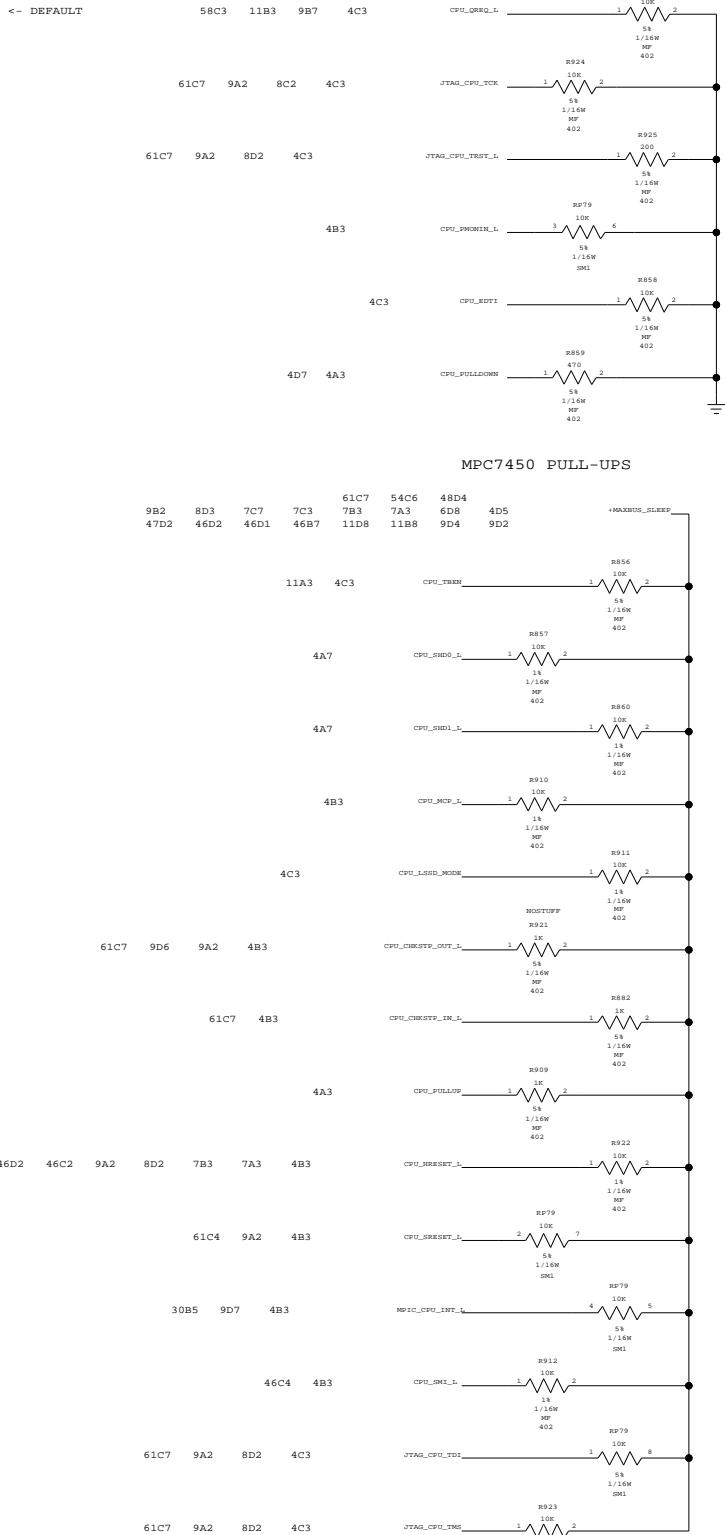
<- DEFAULT 58C3 11B3 9B7 4C3 CPU_QREQ_L 1 10K 2
5%
1/16W
MF
402

R924
61C7 9A2 8C2 4C3 JTAG_CPU_TCK 1 10K 2
5%
1/16W
MF
402

R925
61C7 9A2 8D2 4C3 JTAG_CPU_TRST_L 1 200 2
5%
1/16W
MF
402

RP79
4B3 CPU_PMONIN_L 3 10K 6
5%
1/16W
SM1

R858
4C3 CPU_EDTI 1 10K 2
5%
1/16W
MF
402

R859
4D7 4A3 CPU_PULLDOWN 1 470 2
5%
1/16W
MF
402

MPC7450 PULL-UPS

9B2 8D3 7C7 7C3 61C7 7B3 54C6 7A3 48D4 6D8 4D5
47D2 46D2 46D1 46B7 11D8 11B8 9D4 9D2
+MAXBUS_SLEEP

R856
11A3 4C3 CPU_TBEN 1 10K 2
5%
1/16W
MF
402

R857
4A7 CPU_SHD0_L 1 10K 2
1%
1/16W
MF
402

R860
4A7 CPU_SHD1_L 1 10K 2
1%
1/16W
MF
402

R910
4B3 CPU_MCP_L 1 10K 2
1%
1/16W
MF
402

R911
4C3 CPU_LSSD_MODE 1 10K 2
1%
1/16W
MF
402

NOSTUFF
R921
61C7 9D6 9A2 4B3 CPU_CHKSTP_OUT_L 1 1K 2
5%
1/16W
MF
402

R882
61C7 4B3 CPU_CHKSTP_IN_L 1 1K 2
5%
1/16W
MF
402

R909
4A3 CPU_PULLUP 1 1K 2
5%
1/16W
MF
402

R922
46D2 46C2 9A2 8D2 7B3 7A3 4B3 CPU_HRESET_L 1 10K 2
1%
1/16W
MF
402

RP79
61C4 9A2 4B3 CPU_SRESET_L 2 10K 7
5%
1/16W
SM1

RP79
30B5 9D7 4B3 MPIC_CPU_INT_L 4 10K 5
5%
1/16W
SM1

R912
46C4 4B3 CPU_SMI_L 1 10K 2
1%
1/16W
MF
402

RP79
61C7 9A2 8D2 4C3 JTAG_CPU_TDI 1 10K 8
5%
1/16W
SM1

R923
61C7 9A2 8D2 4C3 JTAG_CPU_TMS 1 10K 2